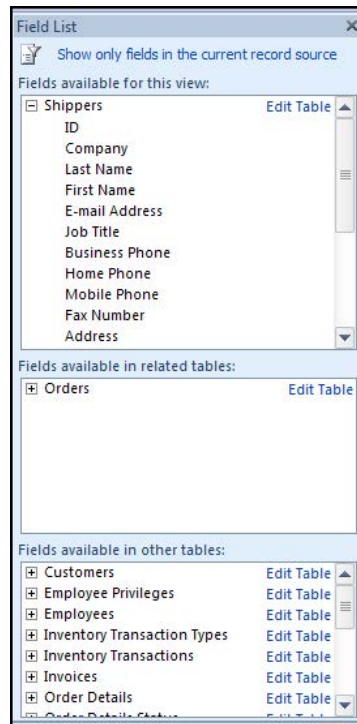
Field List

Show only fields in the current record source

Fields available for this view:

⊟ Shippers Edit Table
ID
Company
Last Name
First Name
E-mail Address
Job Title
Business Phone
Home Phone
Mobile Phone
Fax Number
Address

Fields available in related tables:

⊞ Orders Edit Table

Fields available in other tables:

| | |
|---|---|
| ⊞ Customers | Edit Table |
| ⊞ Employee Privileges | Edit Table |
| ⊞ Employees | Edit Table |
| ⊞ Inventory Transaction Types | Edit Table |
| ⊞ Inventory Transactions | Edit Table |
| ⊞ Invoices | Edit Table |
| ⊞ Order Details | Edit Table |
| ⊞ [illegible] | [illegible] |